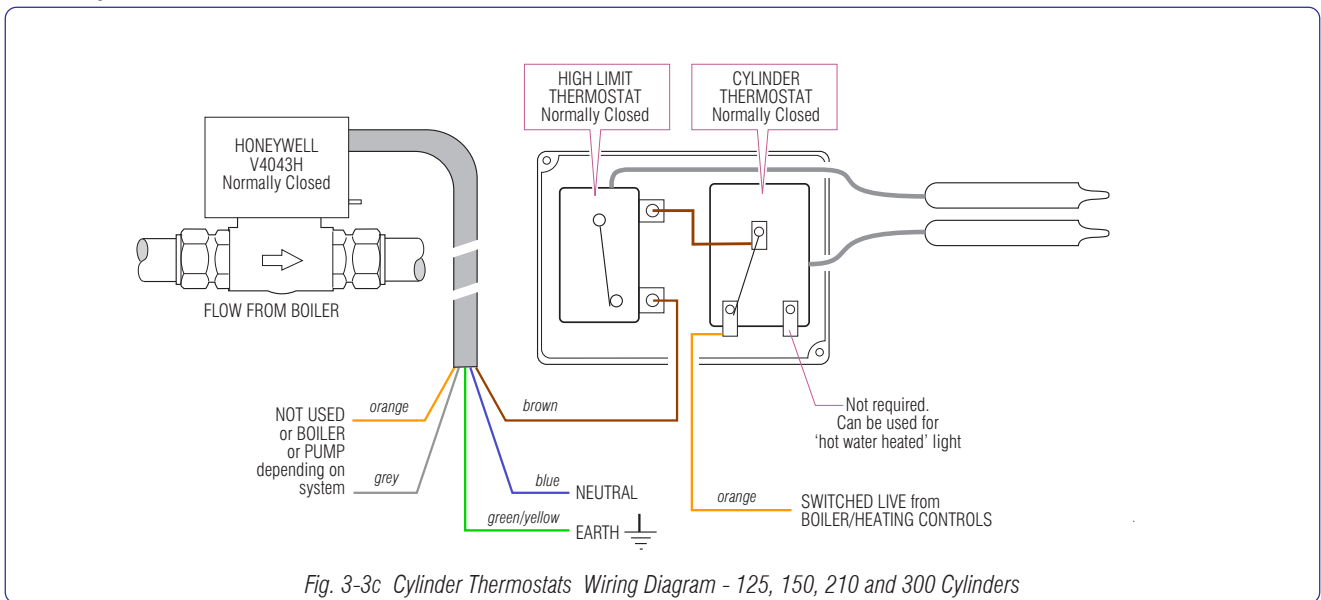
HONEYWELL V4043H Normally Closed

FLOW FROM BOILER

HIGH LIMIT THERMOSTAT Normally Closed

CYLINDER THERMOSTAT Normally Closed

NOT USED or BOILER or PUMP depending on system

orange

grey

brown

blue

NEUTRAL

green/yellow

EARTH

Not required. Can be used for 'hot water heated' light

orange

SWITCHED LIVE from BOILER/HEATING CONTROLS

Fig. 3-3c Cylinder Thermostats Wiring Diagram - 125, 150, 210 and 300 Cylinders